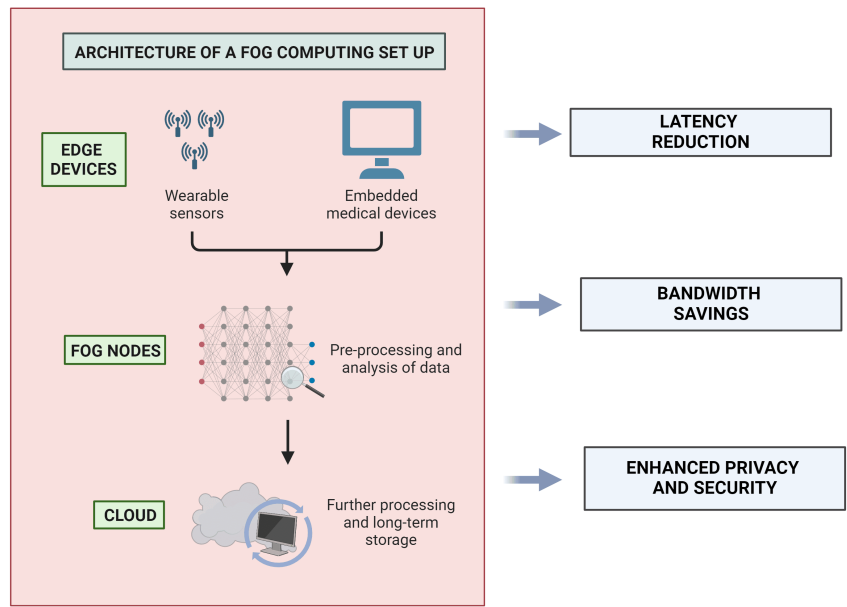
ARCHITECTURE OF A FOG COMPUTING SET UP

EDGE DEVICES

Wearable sensors

Embedded medical devices

FOG NODES

Pre-processing and analysis of data

CLOUD

Further processing and long-term storage

LATENCY REDUCTION

BANDWIDTH SAVINGS

ENHANCED PRIVACY AND SECURITY